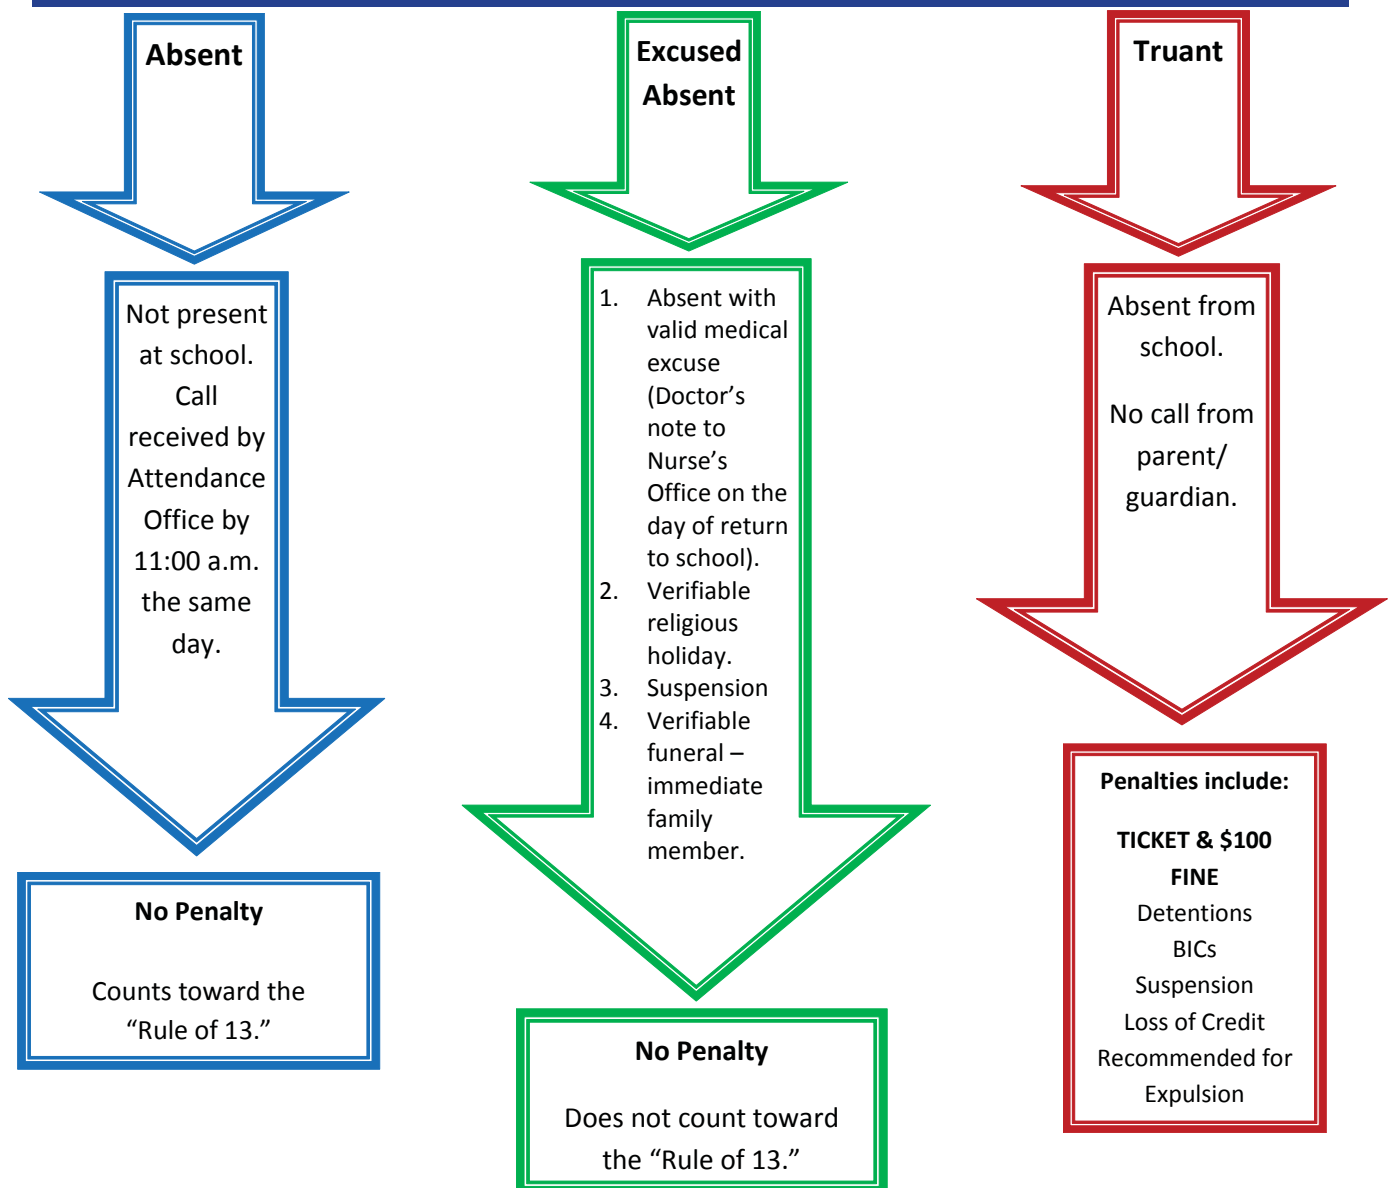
Absent

Not present at school. Call received by Attendance Office by 11:00 a.m. the same day.

No Penalty

Counts toward the “Rule of 13.”

Excused Absent

1. Absent with valid medical excuse (Doctor’s note to Nurse’s Office on the day of return to school).
2. Verifiable religious holiday.
3. Suspension
4. Verifiable funeral – immediate family member.

No Penalty

Does not count toward the “Rule of 13.”

Truant

Absent from school.

No call from parent/ guardian.

Penalties include:

TICKET & $100 FINE
Detentions
BICs
Suspension
Loss of Credit
Recommended for Expulsion